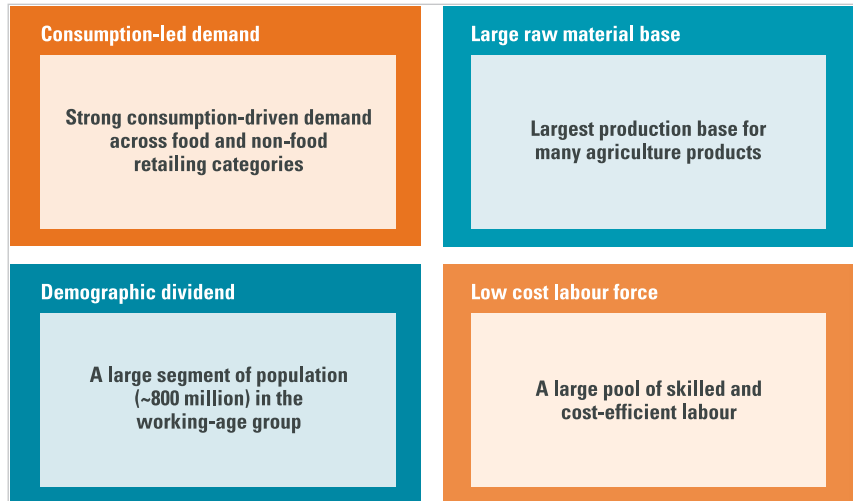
Consumption-led demand

Strong consumption-driven demand across food and non-food retailing categories

Large raw material base

Largest production base for many agriculture products

Demographic dividend

A large segment of population (~800 million) in the working-age group

Low cost labour force

A large pool of skilled and cost-efficient labour